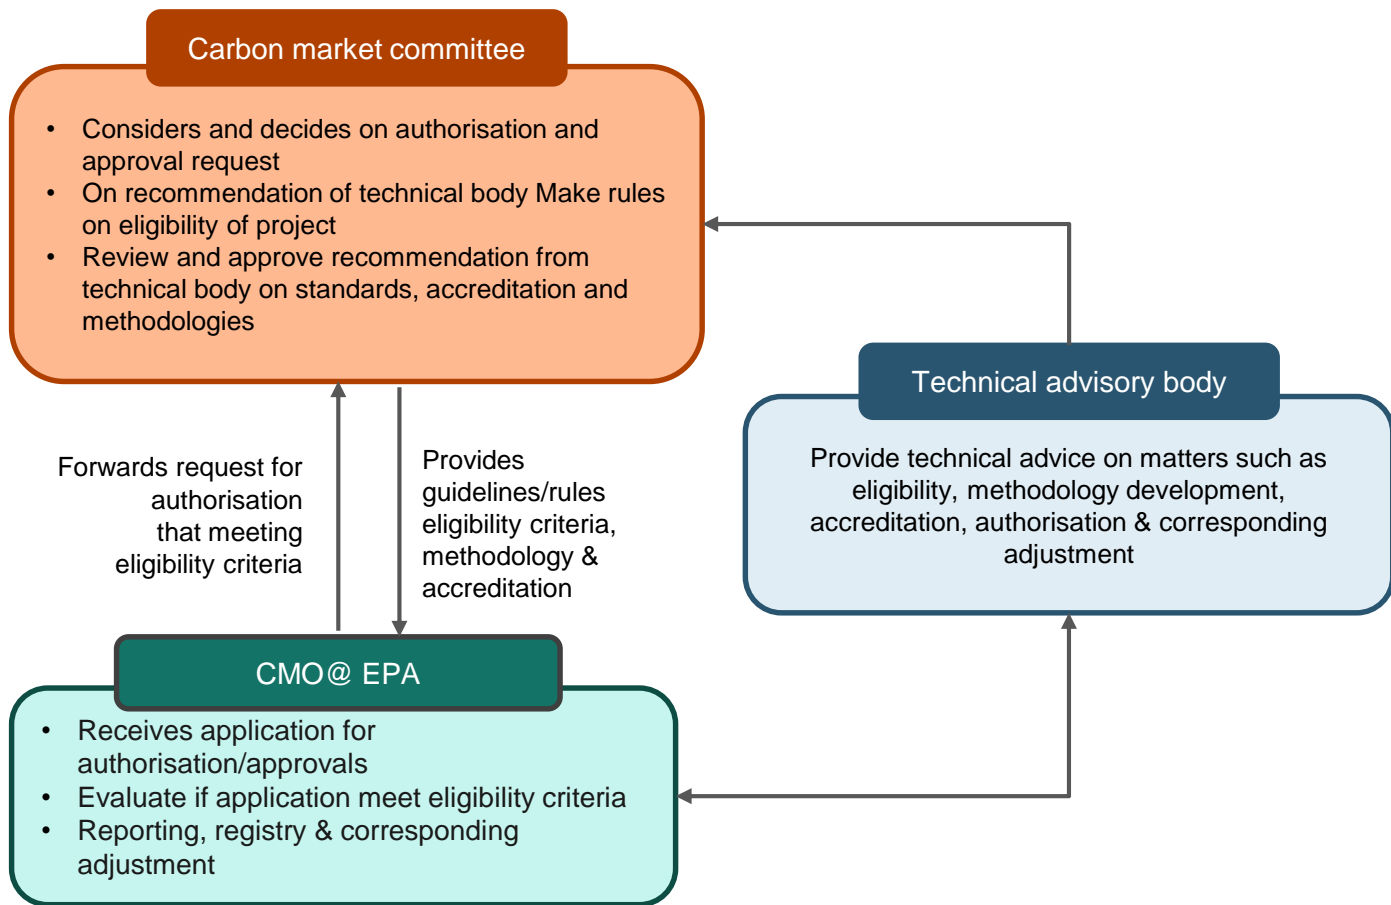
Carbon market committee

- Considers and decides on authorisation and approval request
- On recommendation of technical body Make rules on eligibility of project
- Review and approve recommendation from technical body on standards, accreditation and methodologies

Forwards request for authorisation that meeting eligibility criteria

Provides guidelines/rules eligibility criteria, methodology & accreditation

Technical advisory body

Provide technical advice on matters such as eligibility, methodology development, accreditation, authorisation & corresponding adjustment

CMO@ EPA

- Receives application for authorisation/approvals
- Evaluate if application meet eligibility criteria
- Reporting, registry & corresponding adjustment